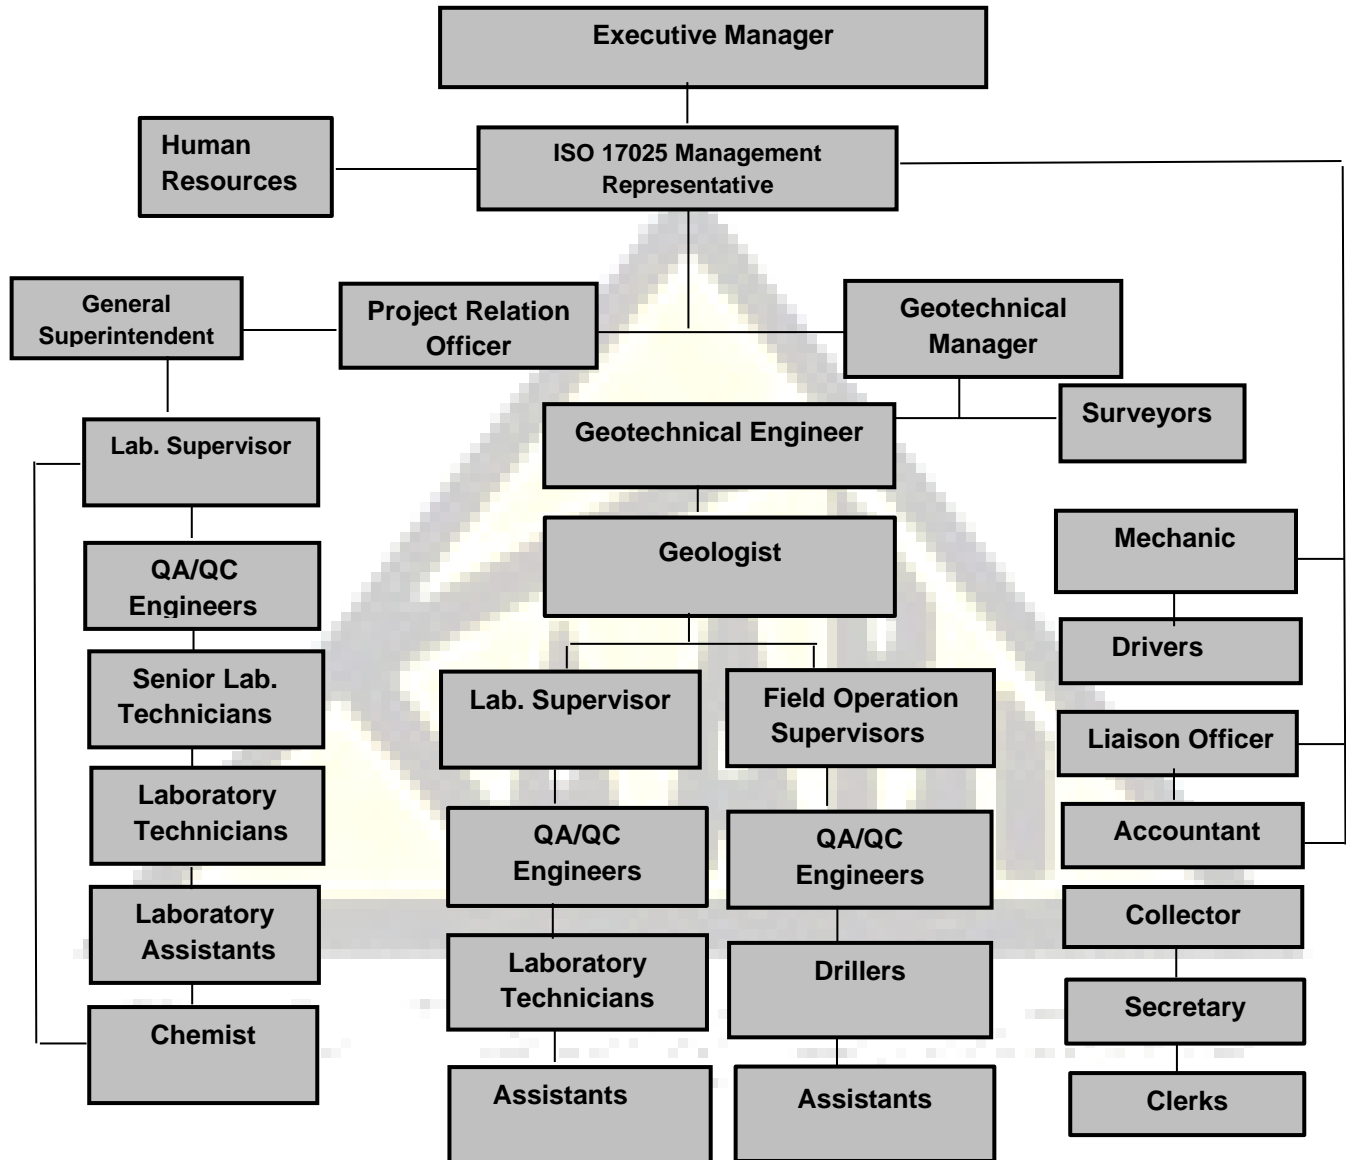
Executive Manager

Human Resources

ISO 17025 Management Representative

General Superintendent

Project Relation Officer

Geotechnical Manager

Surveyors

Lab. Supervisor

Geotechnical Engineer

QA/QC Engineers

Geologist

Mechanic

Drivers

Senior Lab. Technicians

Lab. Supervisor

Field Operation Supervisors

Liaison Officer

Laboratory Technicians

QA/QC Engineers

QA/QC Engineers

Accountant

Laboratory Assistants

Collector

Laboratory Technicians

Drillers

Secretary

Chemist

Assistants

Assistants

Clerks